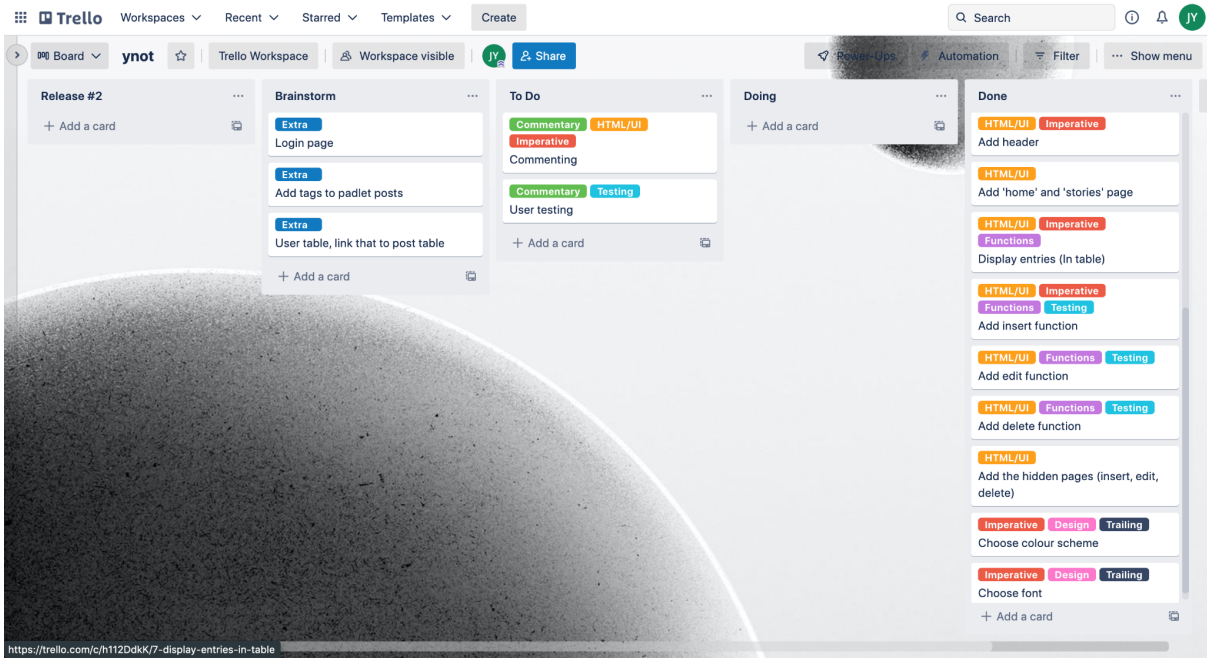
Trello Workspaces Recent Starred Templates Create
Search
JY

Board ynot Trello Workspace Workspace visible JY Share Power-Ups Automation Filter Show menu

Release #2
+ Add a card

Brainstorm
Extra
Login page
Extra
Add tags to padlet posts
Extra
User table, link that to post table
+ Add a card

To Do
Commentary HTML/UI Imperative
Commenting
Commentary Testing
User testing
+ Add a card

Doing
+ Add a card

Done
HTML/UI Imperative
Add header
HTML/UI
Add 'home' and 'stories' page
HTML/UI Imperative Functions
Display entries (In table)
HTML/UI Imperative Functions Testing
Add insert function
HTML/UI Functions Testing
Add edit function
HTML/UI Functions Testing
Add delete function
HTML/UI
Add the hidden pages (insert, edit, delete)
Imperative Design Trailing
Choose colour scheme
Imperative Design Trailing
Choose font
+ Add a card

https://trello.com/c/h112DdkK/7-display-entries-in-table